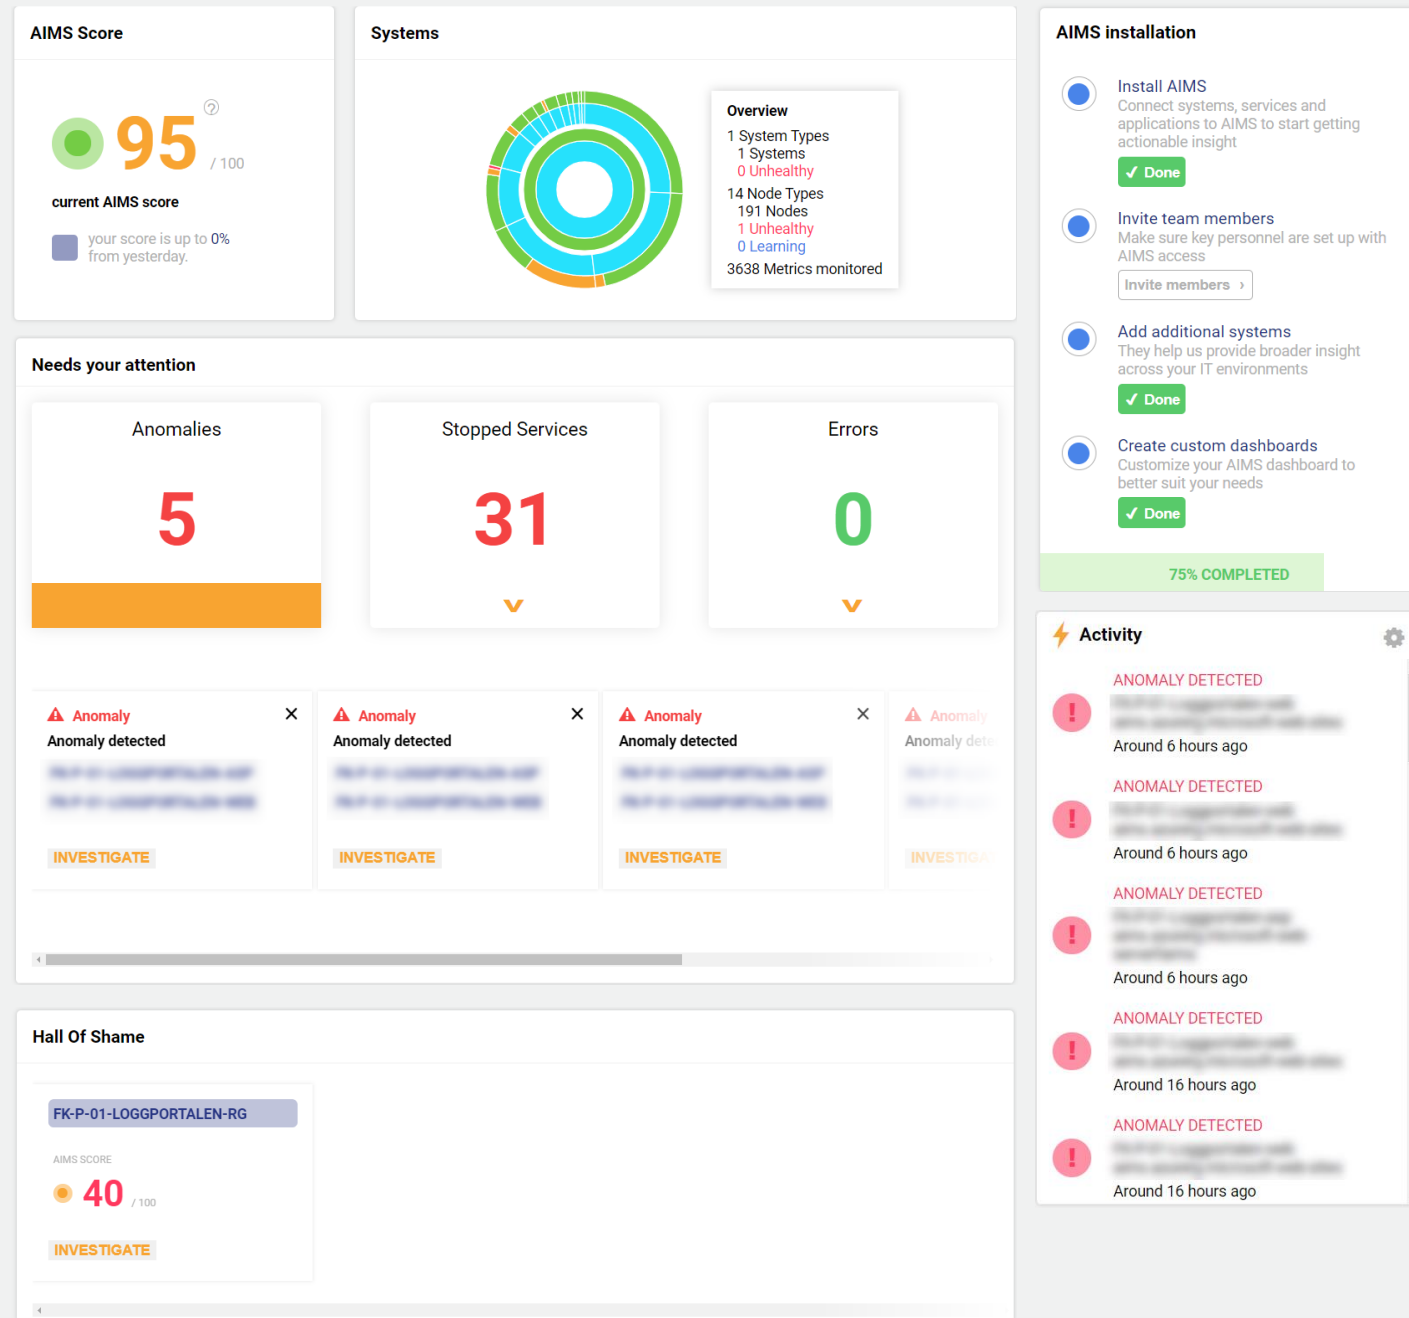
AIMS Score

95 / 100

current AIMS score

your score is up to 0% from yesterday.

Systems

Overview
1 System Types
1 Systems
0 Unhealthy
14 Node Types
191 Nodes
1 Unhealthy
0 Learning
3638 Metrics monitored

AIMS installation

Install AIMS
Connect systems, services and applications to AIMS to start getting actionable insight
✓ Done

Invite team members
Make sure key personnel are set up with AIMS access
Invite members ›

Add additional systems
They help us provide broader insight across your IT environments
✓ Done

Create custom dashboards
Customize your AIMS dashboard to better suit your needs
✓ Done

75% COMPLETED

Needs your attention

Anomalies
5

Stopped Services
31

Errors
0

Anomaly
Anomaly detected
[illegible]
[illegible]
INVESTIGATE

Anomaly
Anomaly detected
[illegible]
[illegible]
INVESTIGATE

Anomaly
Anomaly detected
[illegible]
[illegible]
INVESTIGATE

Anomaly
Anomaly dete
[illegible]
INVESTIGA

Activity

ANOMALY DETECTED
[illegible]
Around 6 hours ago

ANOMALY DETECTED
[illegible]
Around 6 hours ago

ANOMALY DETECTED
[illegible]
Around 6 hours ago

ANOMALY DETECTED
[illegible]
Around 16 hours ago

ANOMALY DETECTED
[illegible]
Around 16 hours ago

Hall Of Shame

FK-P-01-LOGGPORTALEN-RG

AIMS SCORE
40 / 100

INVESTIGATE